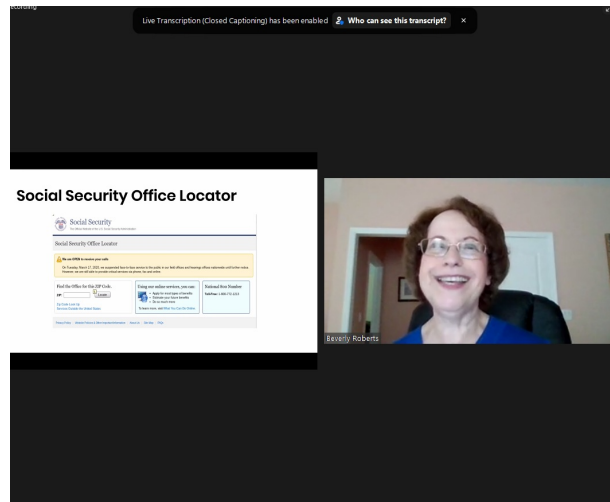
Recording

Live Transcription (Closed Captioning) has been enabled   Who can see this transcript?   ×

Social Security Office Locator

Social Security
The Official Website of the U.S. Social Security Administration

Social Security Office Locator

We are OPEN to receive your calls

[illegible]

Find the Office for this ZIP Code.
ZIP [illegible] Locate

Using our online services, you can
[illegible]

National Toll-Free Number
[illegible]

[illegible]

Beverly Roberts